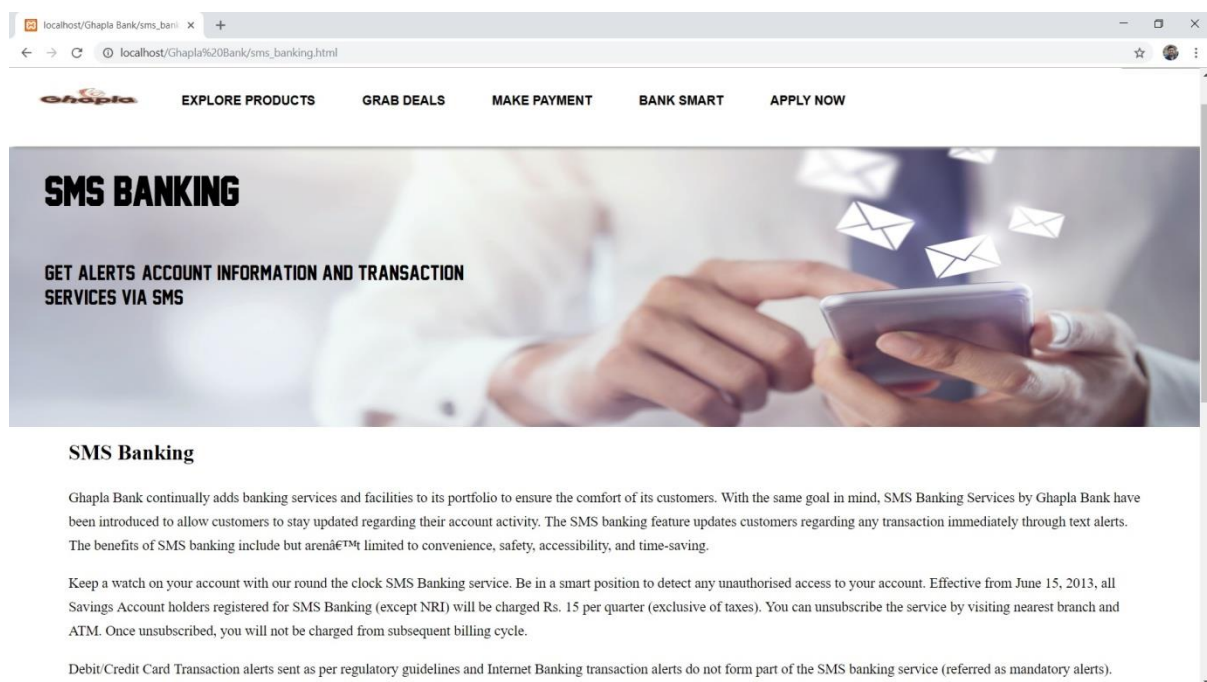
localhost/Ghapla Bank/sms_bank ×

localhost/Ghapla%20Bank/sms_banking.html

Ghapla

EXPLORE PRODUCTS GRAB DEALS MAKE PAYMENT BANK SMART APPLY NOW

SMS BANKING

GET ALERTS ACCOUNT INFORMATION AND TRANSACTION SERVICES VIA SMS

SMS Banking

Ghapla Bank continually adds banking services and facilities to its portfolio to ensure the comfort of its customers. With the same goal in mind, SMS Banking Services by Ghapla Bank have been introduced to allow customers to stay updated regarding their account activity. The SMS banking feature updates customers regarding any transaction immediately through text alerts. The benefits of SMS banking include but arenâ€™t limited to convenience, safety, accessibility, and time-saving.

Keep a watch on your account with our round the clock SMS Banking service. Be in a smart position to detect any unauthorised access to your account. Effective from June 15, 2013, all Savings Account holders registered for SMS Banking (except NRI) will be charged Rs. 15 per quarter (exclusive of taxes). You can unsubscribe the service by visiting nearest branch and ATM. Once unsubscribed, you will not be charged from subsequent billing cycle.

Debit/Credit Card Transaction alerts sent as per regulatory guidelines and Internet Banking transaction alerts do not form part of the SMS banking service (referred as mandatory alerts).